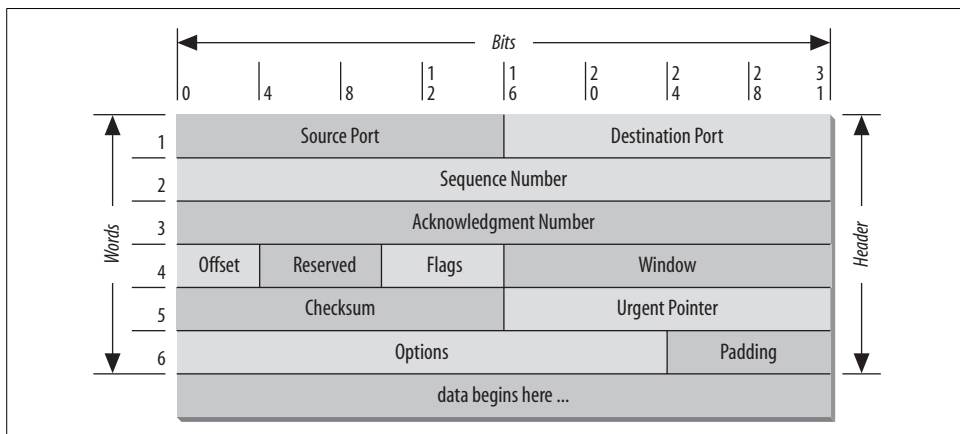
Bits

0 4 8 12 16 20 24 28 31

Words

Header

| | | | | |
|---|---|---|---|---|
| 1 | Source Port | | | Destination Port |
| 2 | Sequence Number | | | |
| 3 | Acknowledgment Number | | | |
| 4 | Offset | Reserved | Flags | Window |
| 5 | Checksum | | | Urgent Pointer |
| 6 | Options | | | Padding |
| | data begins here ... | | | |